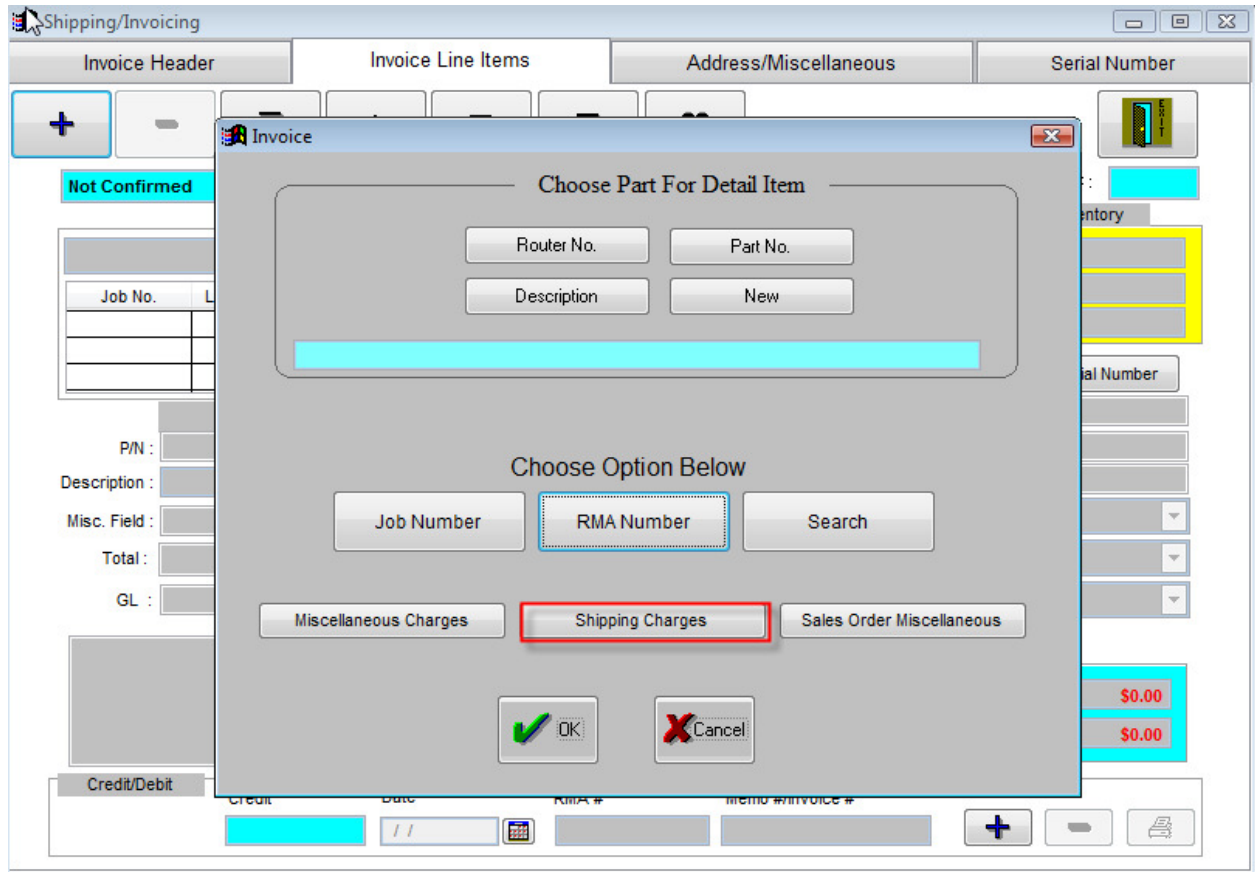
Shipping/Invoicing

Invoice Header | Invoice Line Items | Address/Miscellaneous | Serial Number

Not Confirmed

Job No. | L

P/N :
Description :
Misc. Field :
Total :
GL :

Credit/Debit
Credit
Date
/ /
RMA #
Memo #/Invoice #

ventory
ial Number
$0.00
$0.00

Invoice

Choose Part For Detail Item

Router No.
Part No.
Description
New

Choose Option Below

Job Number
RMA Number
Search

Miscellaneous Charges
Shipping Charges
Sales Order Miscellaneous

OK
Cancel